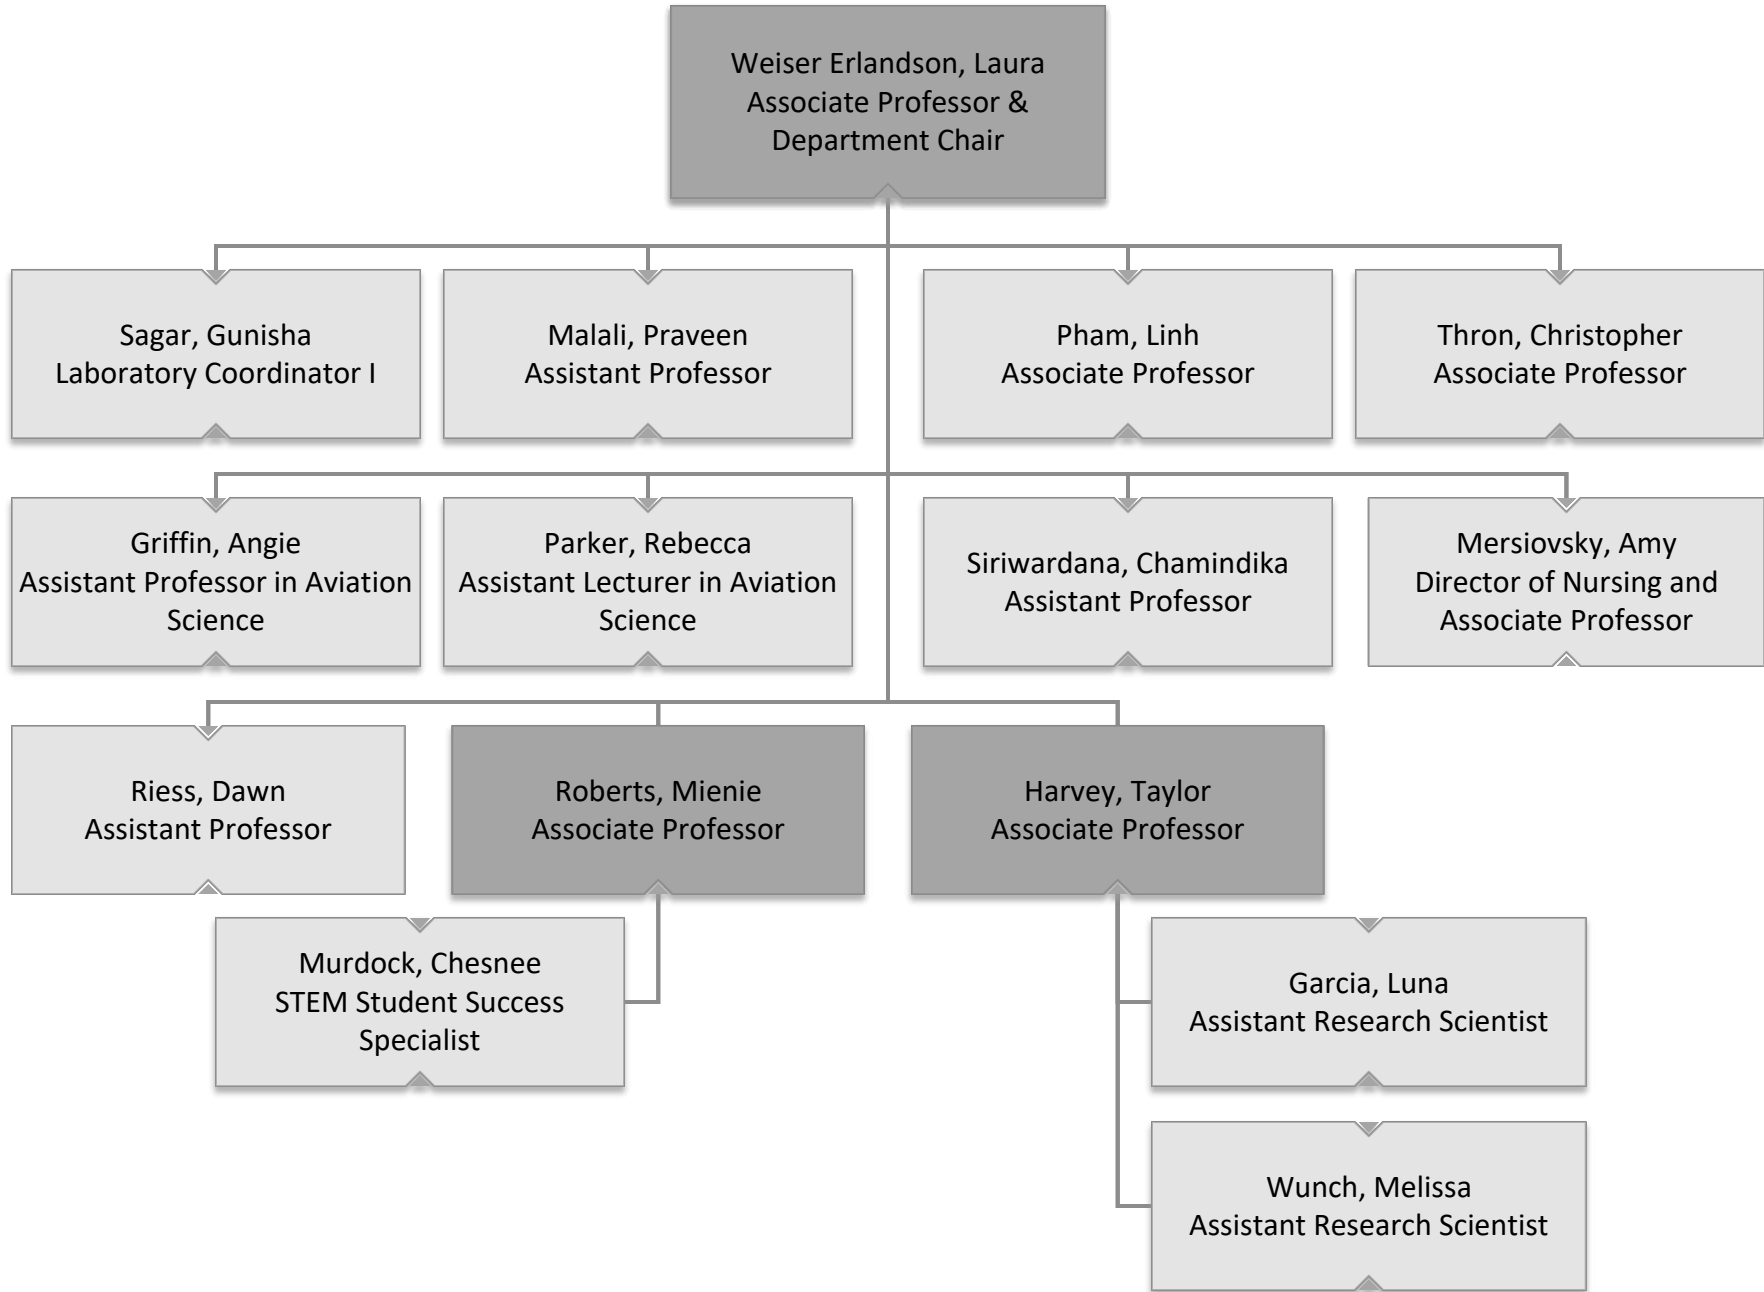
Weiser Erlandson, Laura
Associate Professor &
Department Chair

Sagar, Gunisha
Laboratory Coordinator I

Malali, Praveen
Assistant Professor

Pham, Linh
Associate Professor

Thron, Christopher
Associate Professor

Griffin, Angie
Assistant Professor in Aviation Science

Parker, Rebecca
Assistant Lecturer in Aviation Science

Siriwardana, Chamindika
Assistant Professor

Mersiovsky, Amy
Director of Nursing and Associate Professor

Riess, Dawn
Assistant Professor

Roberts, Mienie
Associate Professor

Harvey, Taylor
Associate Professor

Murdock, Chesnee
STEM Student Success Specialist

Garcia, Luna
Assistant Research Scientist

Wunch, Melissa
Assistant Research Scientist